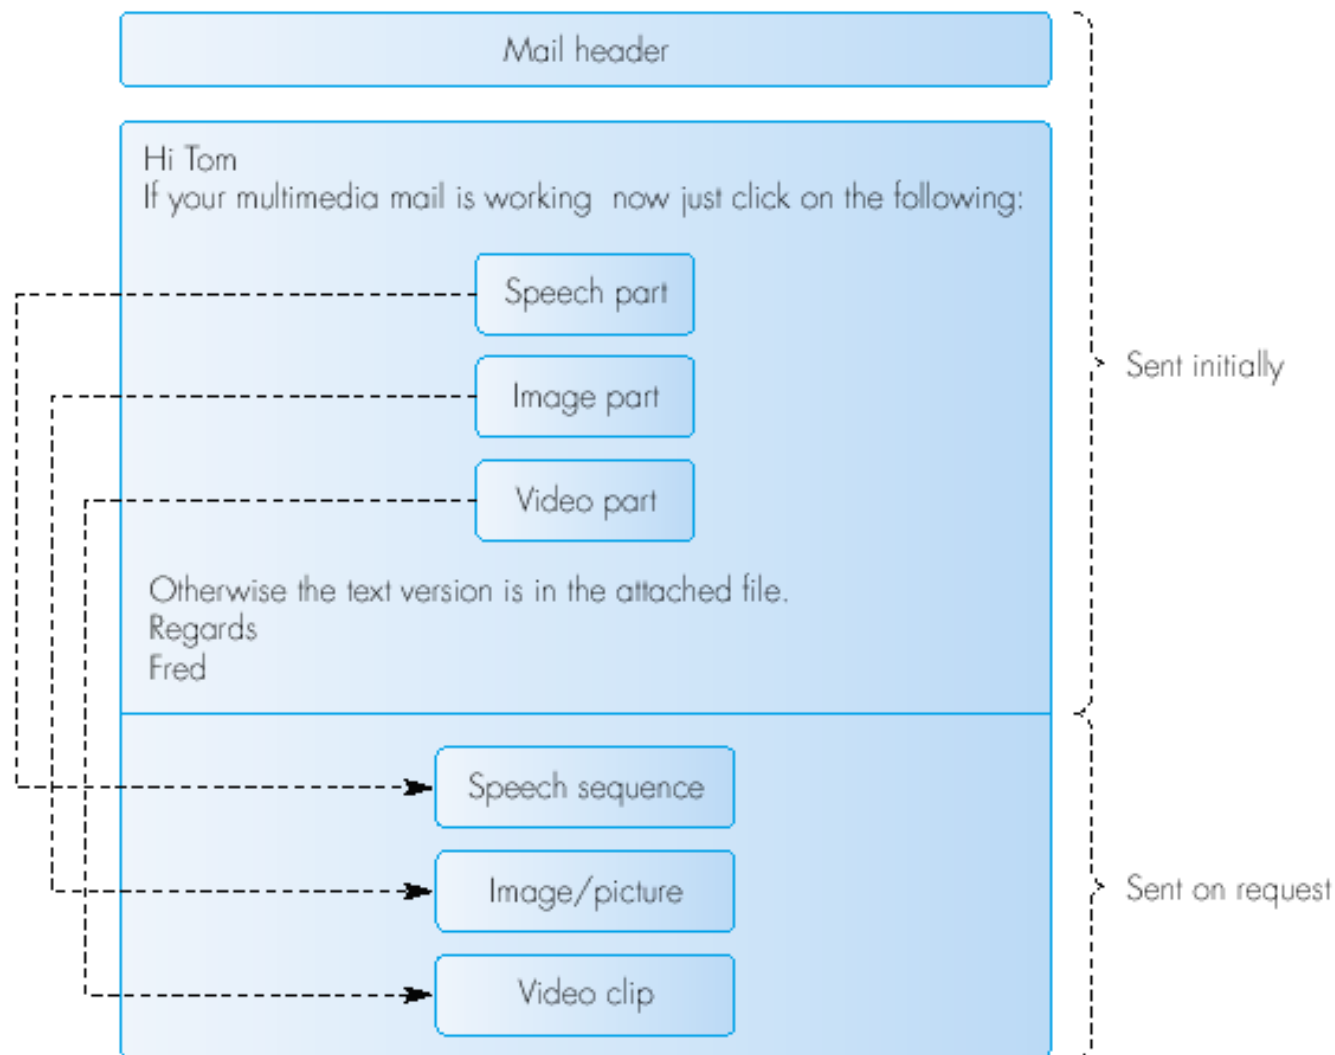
Mail header

Hi Tom
If your multimedia mail is working now just click on the following:

Speech part

Image part

Video part

Otherwise the text version is in the attached file.
Regards
Fred

Speech sequence

Image/picture

Video clip

Sent initially

Sent on request